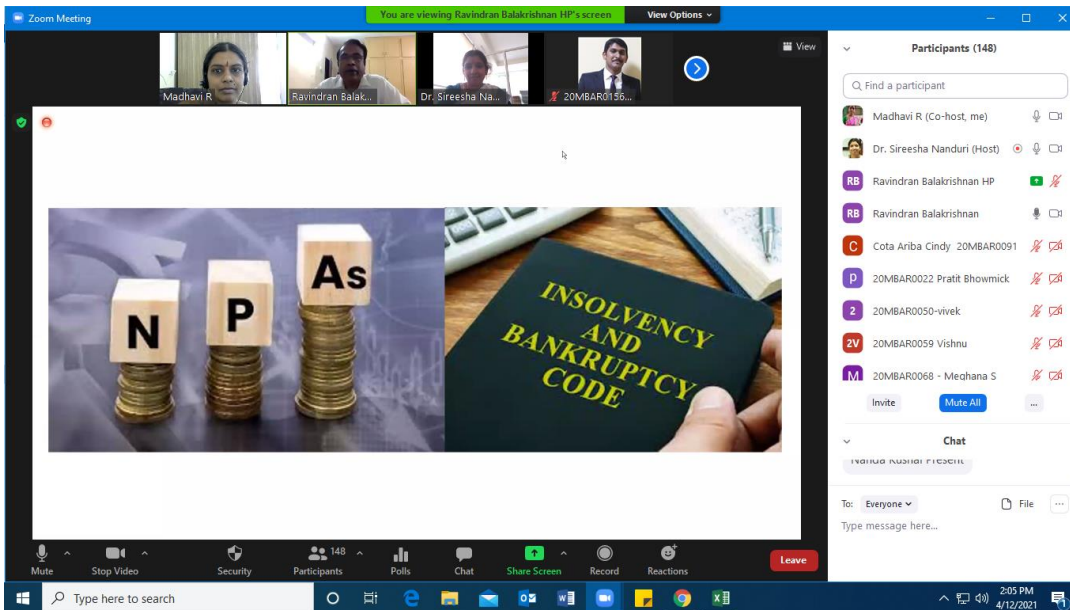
Zoom Meeting

You are viewing Ravindran Balakrishnan HP's screen

View Options

View

Madhavi R

Ravindran Balak...

Dr. Sireesha Na...

20MBAR0156...

N P As

INSOLVENCY AND BANKRUPTCY CODE

Participants (148)

Find a participant

Madhavi R (Co-host, me)

Dr. Sireesha Nanduri (Host)

RB Ravindran Balakrishnan HP

RB Ravindran Balakrishnan

C Cota Ariba Cindy 20MBAR0091

P 20MBAR0022 Pratit Bhowmick

2 20MBAR0050-vivek

2V 20MBAR0059 Vishnu

M 20MBAR0068 - Meghana S

Invite

Mute All

...

Chat

Nanda Kushal Present

To: Everyone

File

Type message here...

Mute

Stop Video

Security

148 Participants

Polls

Chat

Share Screen

Record

Reactions

Leave

Type here to search

2:05 PM 4/12/2021